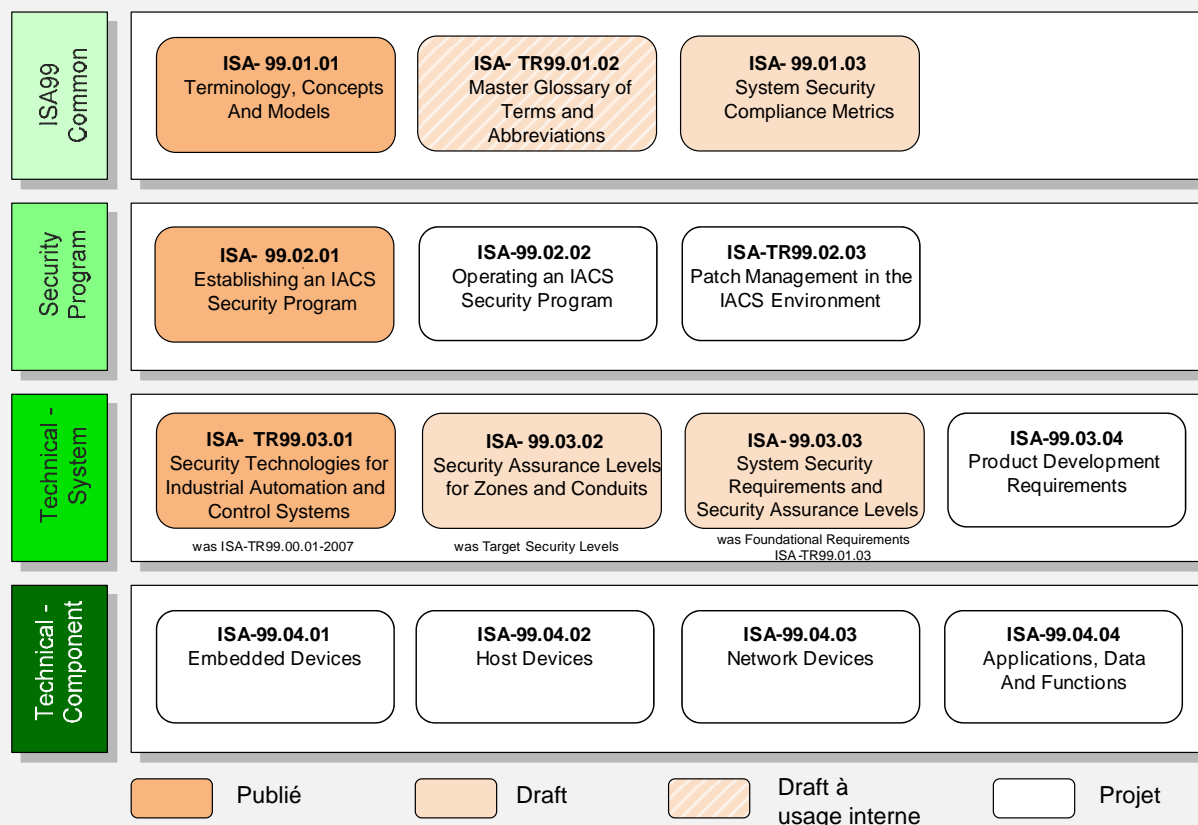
ISA99 Common

ISA- 99.01.01
Terminology, Concepts And Models

ISA- TR99.01.02
Master Glossary of Terms and Abbreviations

ISA- 99.01.03
System Security Compliance Metrics

Security Program

ISA- 99.02.01
Establishing an IACS Security Program

ISA-99.02.02
Operating an IACS Security Program

ISA-TR99.02.03
Patch Management in the IACS Environment

Technical - System

ISA- TR99.03.01
Security Technologies for Industrial Automation and Control Systems

was ISA-TR99.00.01-2007

ISA- 99.03.02
Security Assurance Levels for Zones and Conduits

was Target Security Levels

ISA- 99.03.03
System Security Requirements and Security Assurance Levels

was Foundational Requirements ISA-TR99.01.03

ISA-99.03.04
Product Development Requirements

Technical - Component

ISA-99.04.01
Embedded Devices

ISA-99.04.02
Host Devices

ISA-99.04.03
Network Devices

ISA-99.04.04
Applications, Data And Functions

Publié

Draft

Draft à usage interne

Projet